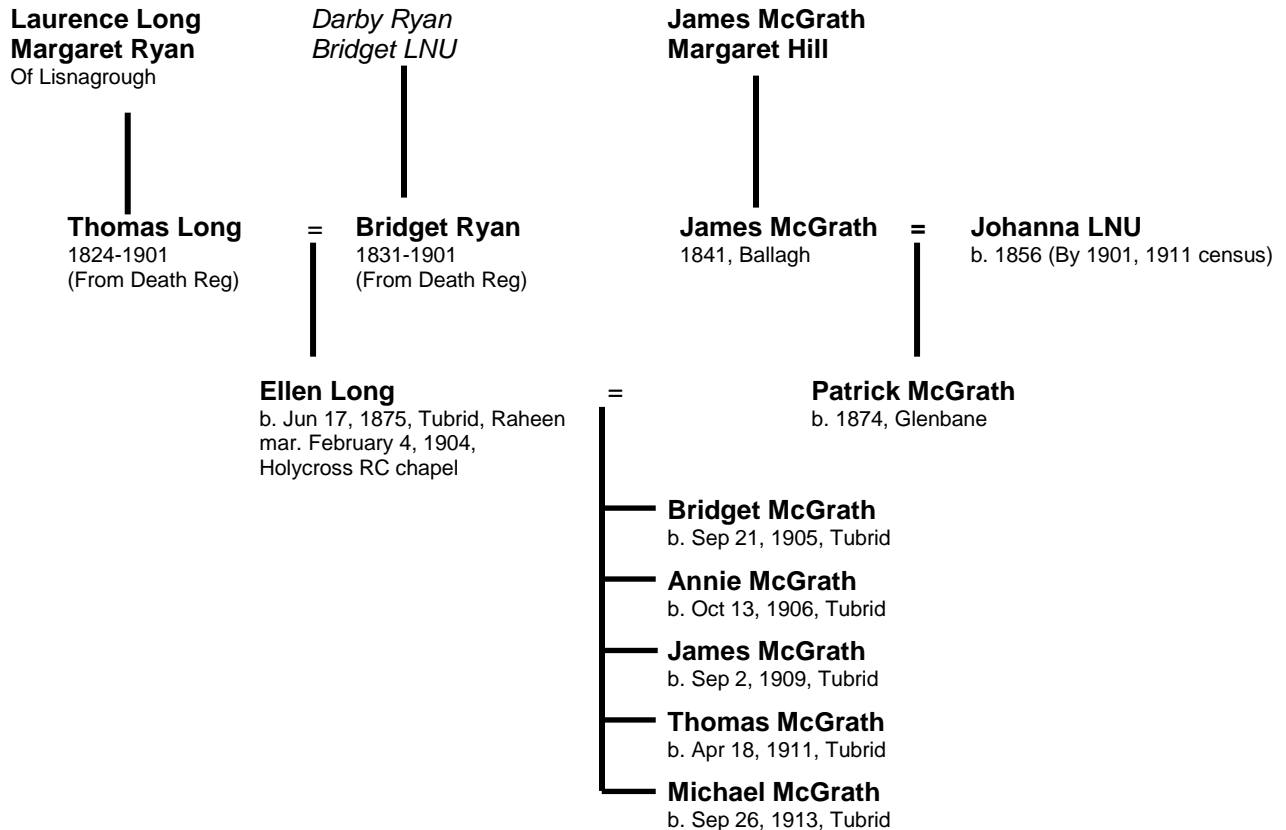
Laurence Long
Margaret Ryan
Of Lisnagrough

Darby Ryan
Bridget LNU

James McGrath
Margaret Hill

Thomas Long
1824-1901
(From Death Reg)

=

Bridget Ryan
1831-1901
(From Death Reg)

James McGrath
1841, Ballagh

=

Johanna LNU
b. 1856 (By 1901, 1911 census)

Ellen Long
b. Jun 17, 1875, Tubrid, Raheen
mar. February 4, 1904,
Holycross RC chapel

=

Patrick McGrath
b. 1874, Glenbane

Bridget McGrath
b. Sep 21, 1905, Tubrid

Annie McGrath
b. Oct 13, 1906, Tubrid

James McGrath
b. Sep 2, 1909, Tubrid

Thomas McGrath
b. Apr 18, 1911, Tubrid

Michael McGrath
b. Sep 26, 1913, Tubrid